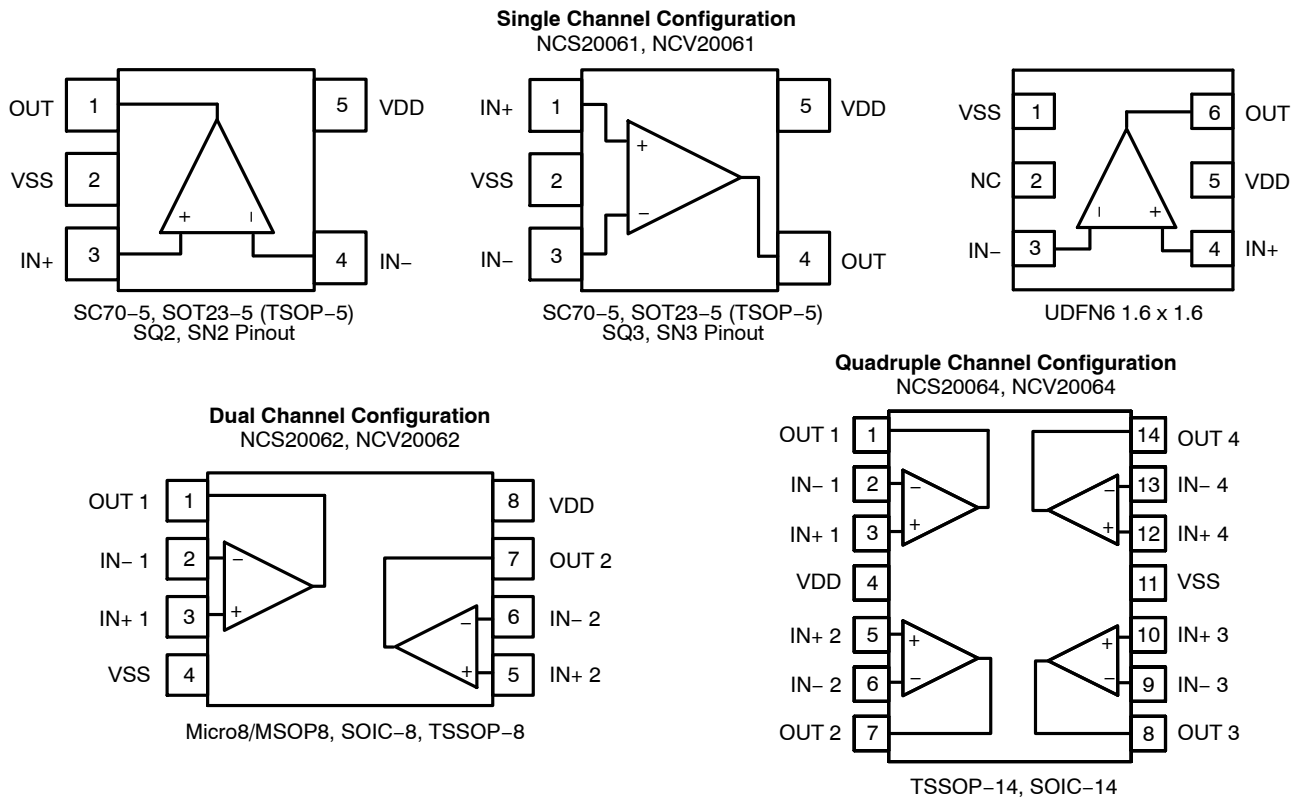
Single Channel Configuration
NCS20061, NCV20061

OUT 1
VSS 2
IN+ 3
5 VDD
4 IN−
+
−
SC70−5, SOT23−5 (TSOP−5)
SQ2, SN2 Pinout

IN+ 1
VSS 2
IN− 3
5 VDD
4 OUT
+
−
SC70−5, SOT23−5 (TSOP−5)
SQ3, SN3 Pinout

VSS 1
NC 2
IN− 3
6 OUT
5 VDD
4 IN+
−
+
UDFN6 1.6 x 1.6

Dual Channel Configuration
NCS20062, NCV20062

OUT 1 1
IN− 1 2
IN+ 1 3
VSS 4
8 VDD
7 OUT 2
6 IN− 2
5 IN+ 2
−
+
−
+
Micro8/MSOP8, SOIC−8, TSSOP−8

Quadruple Channel Configuration
NCS20064, NCV20064

OUT 1 1
IN− 1 2
IN+ 1 3
VDD 4
IN+ 2 5
IN− 2 6
OUT 2 7
14 OUT 4
13 IN− 4
12 IN+ 4
11 VSS
10 IN+ 3
9 IN− 3
8 OUT 3
−
+
−
+
+
−
+
−
TSSOP−14, SOIC−14